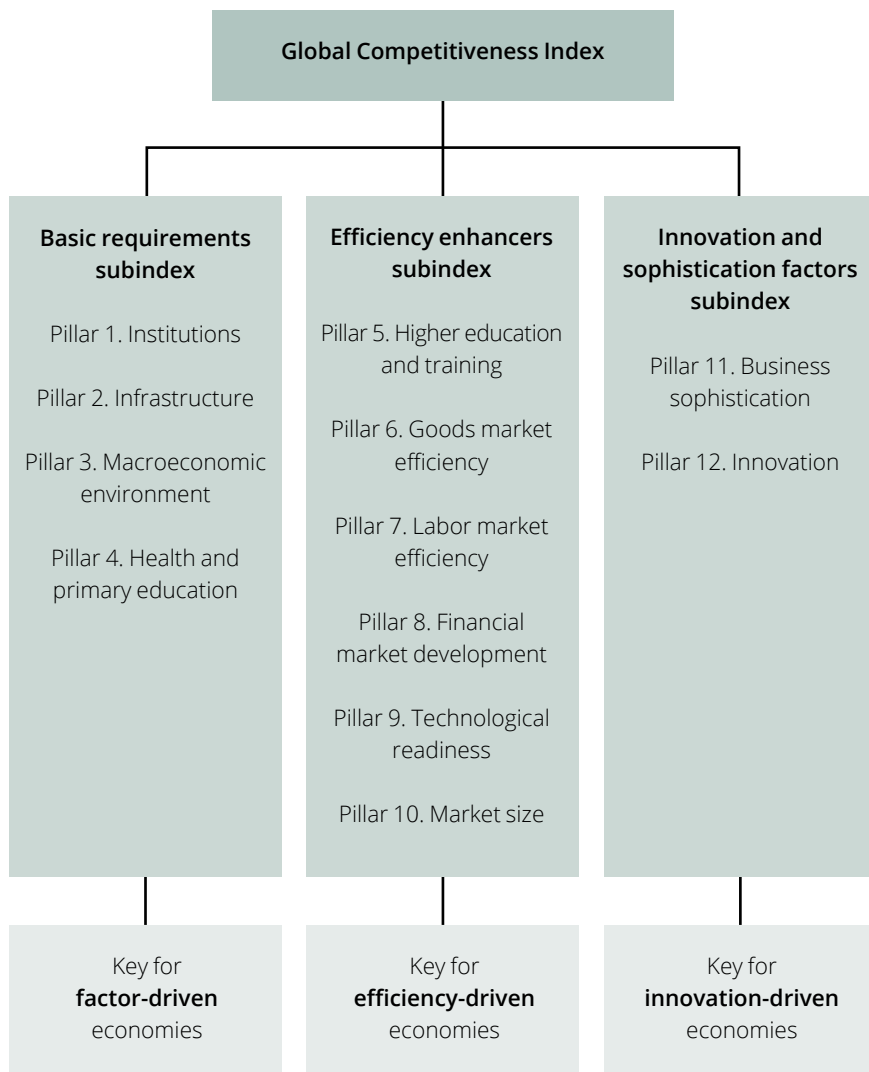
Global Competitiveness Index

Basic requirements subindex

Pillar 1. Institutions

Pillar 2. Infrastructure

Pillar 3. Macroeconomic environment

Pillar 4. Health and primary education

Efficiency enhancers subindex

Pillar 5. Higher education and training

Pillar 6. Goods market efficiency

Pillar 7. Labor market efficiency

Pillar 8. Financial market development

Pillar 9. Technological readiness

Pillar 10. Market size

Innovation and sophistication factors subindex

Pillar 11. Business sophistication

Pillar 12. Innovation

Key for **factor-driven** economies

Key for **efficiency-driven** economies

Key for **innovation-driven** economies